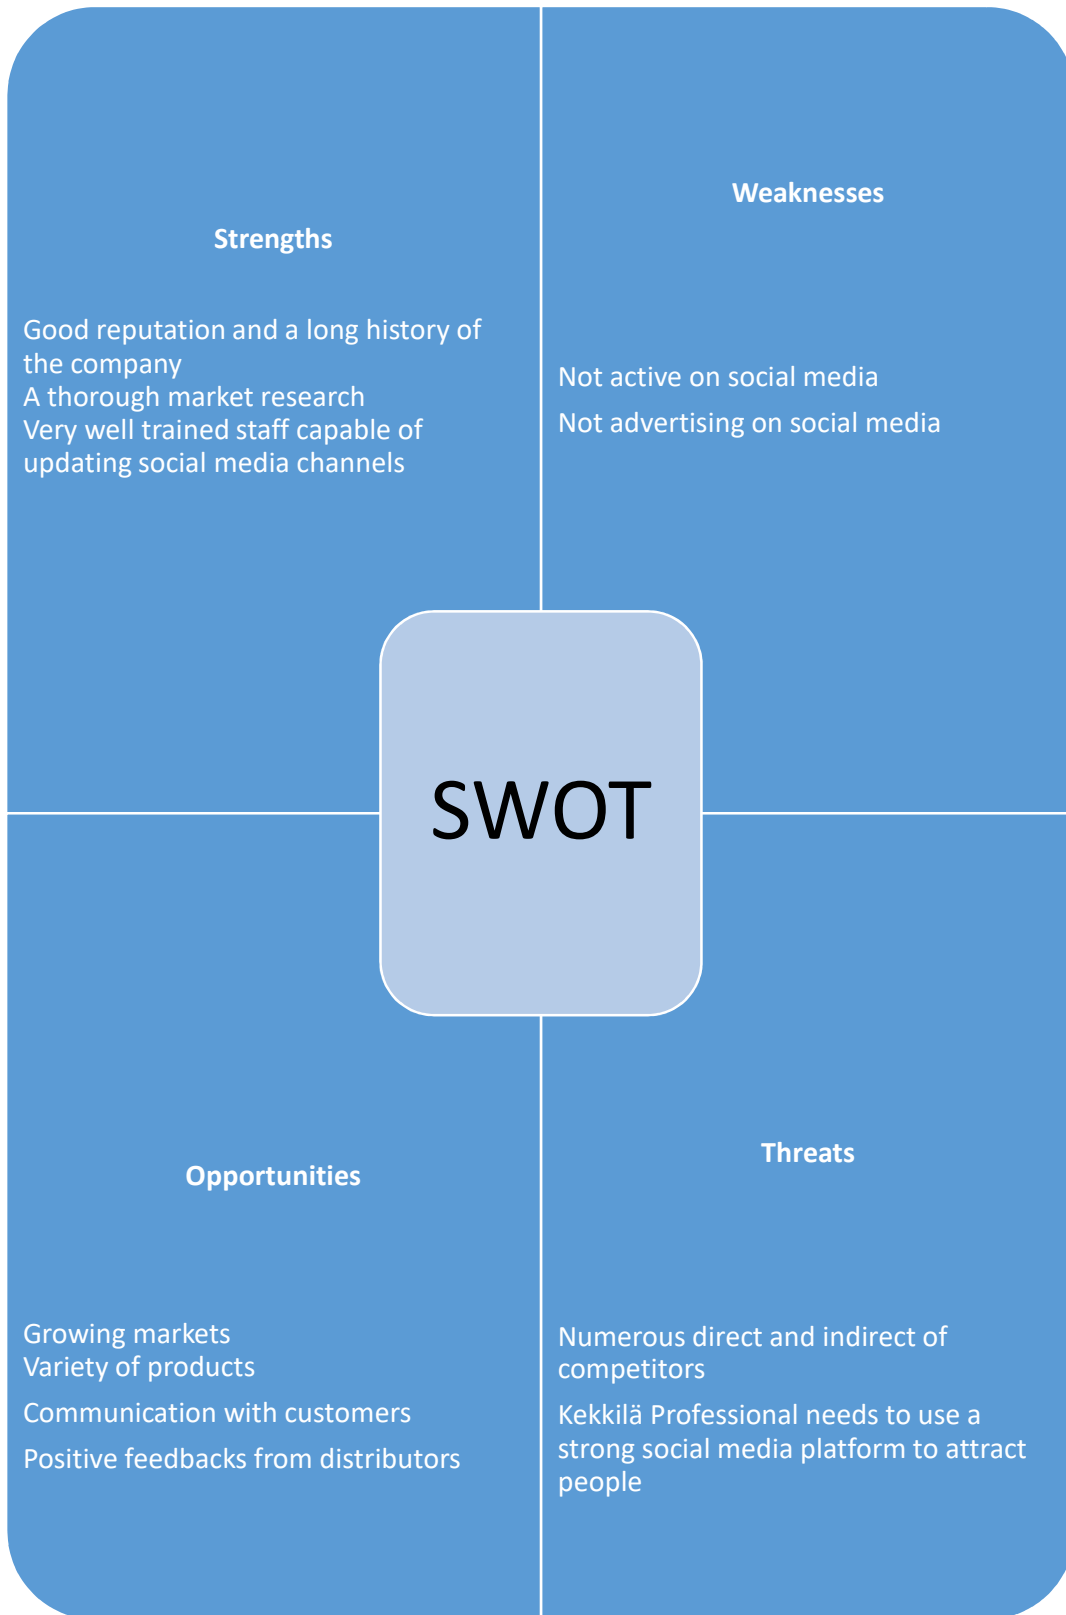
Strengths

Good reputation and a long history of the company
A thorough market research
Very well trained staff capable of updating social media channels

Weaknesses

Not active on social media

Not advertising on social media

SWOT

Opportunities

Growing markets
Variety of products

Communication with customers

Positive feedbacks from distributors

Threats

Numerous direct and indirect of competitors

Kekkilä Professional needs to use a strong social media platform to attract people